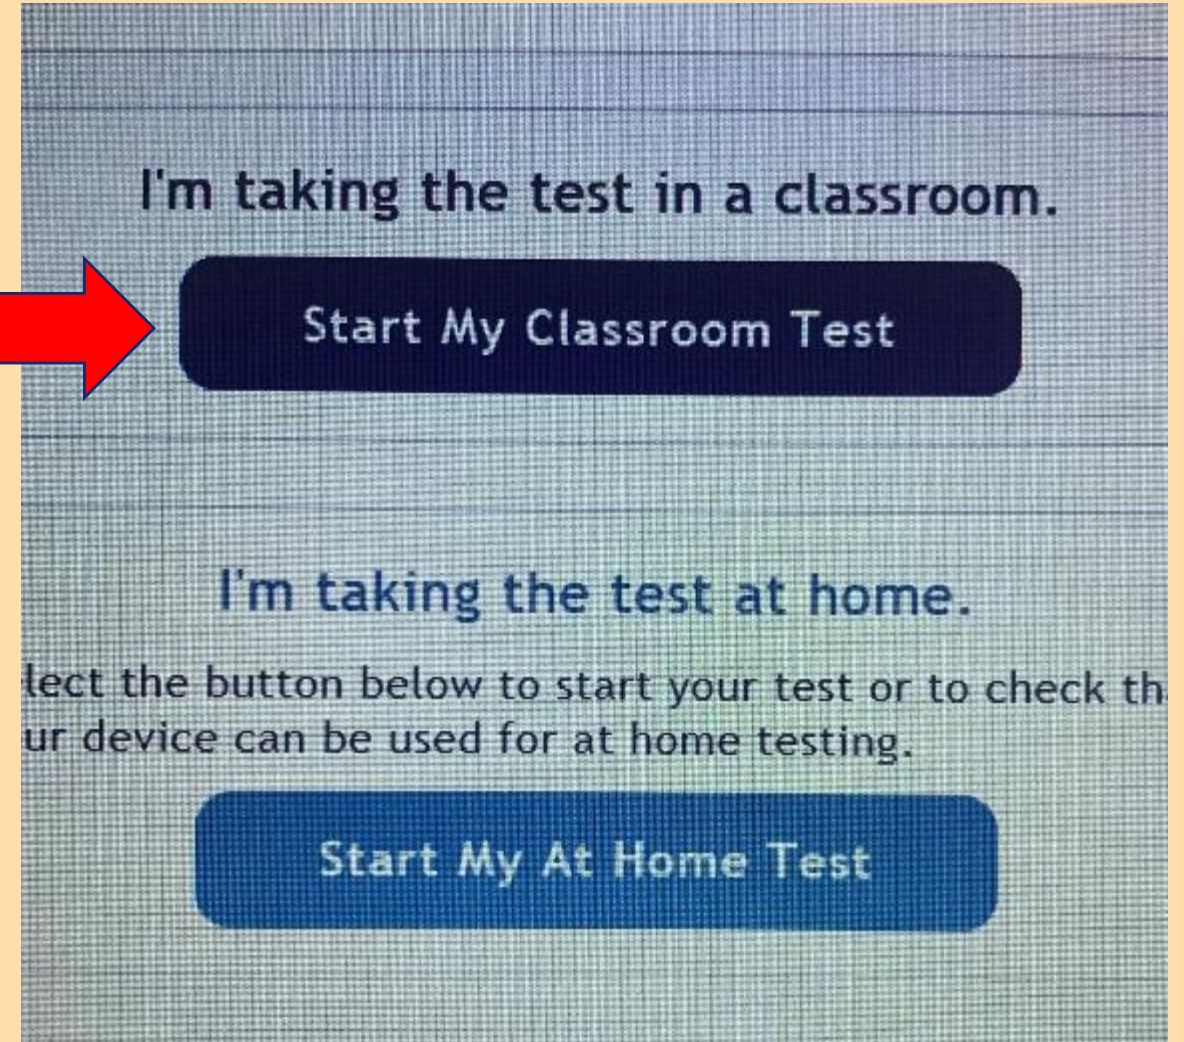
I'm taking the test in a classroom.

Start My Classroom Test

I'm taking the test at home.

lect the button below to start your test or to check th ur device can be used for at home testing.

Start My At Home Test